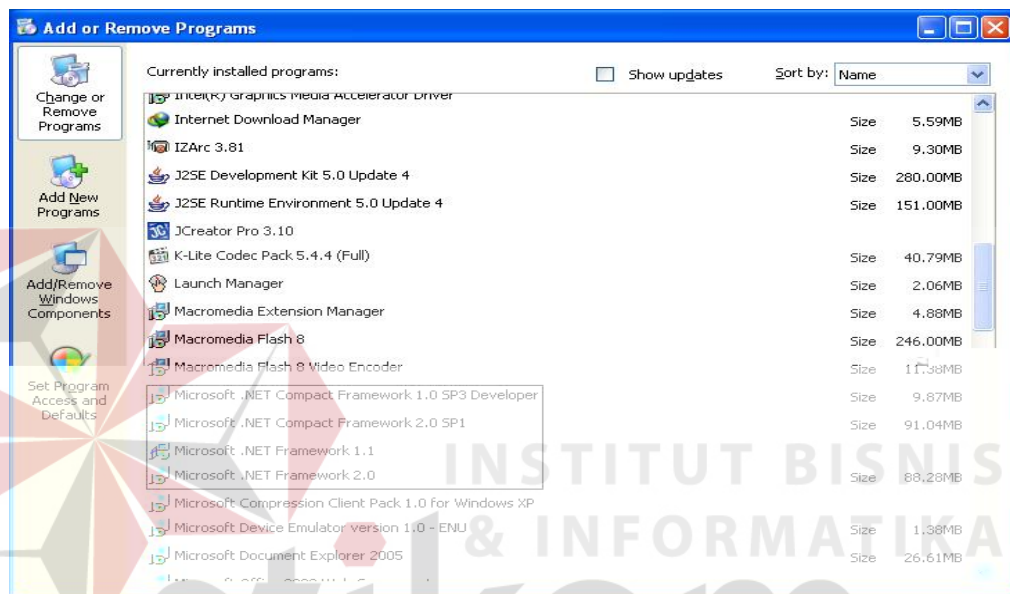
Add or Remove Programs

Change or Remove Programs

Add New Programs

Add/Remove Windows Components

Set Program Access and Defaults

Currently installed programs:

Show updates

Sort by: Name

Intel(R) Graphics Media Accelerator Driver

| Program | | |
|---|---|---|
| Internet Download Manager | Size | 5.59MB |
| IZArc 3.81 | Size | 9.30MB |
| J2SE Development Kit 5.0 Update 4 | Size | 280.00MB |
| J2SE Runtime Environment 5.0 Update 4 | Size | 151.00MB |
| JCreator Pro 3.10 | | |
| K-Lite Codec Pack 5.4.4 (Full) | Size | 40.79MB |
| Launch Manager | Size | 2.06MB |
| Macromedia Extension Manager | Size | 4.88MB |
| Macromedia Flash 8 | Size | 246.00MB |
| Macromedia Flash 8 Video Encoder | Size | 11.38MB |
| Microsoft .NET Compact Framework 1.0 SP3 Developer | Size | 9.87MB |
| Microsoft .NET Compact Framework 2.0 SP1 | Size | 91.04MB |
| Microsoft .NET Framework 1.1 | | |
| Microsoft .NET Framework 2.0 | Size | 88.28MB |
| Microsoft Compression Client Pack 1.0 for Windows XP | | |
| Microsoft Device Emulator version 1.0 - ENU | Size | 1.38MB |
| Microsoft Document Explorer 2005 | Size | 26.61MB |

INSTITUT BISNIS & INFORMATIKA